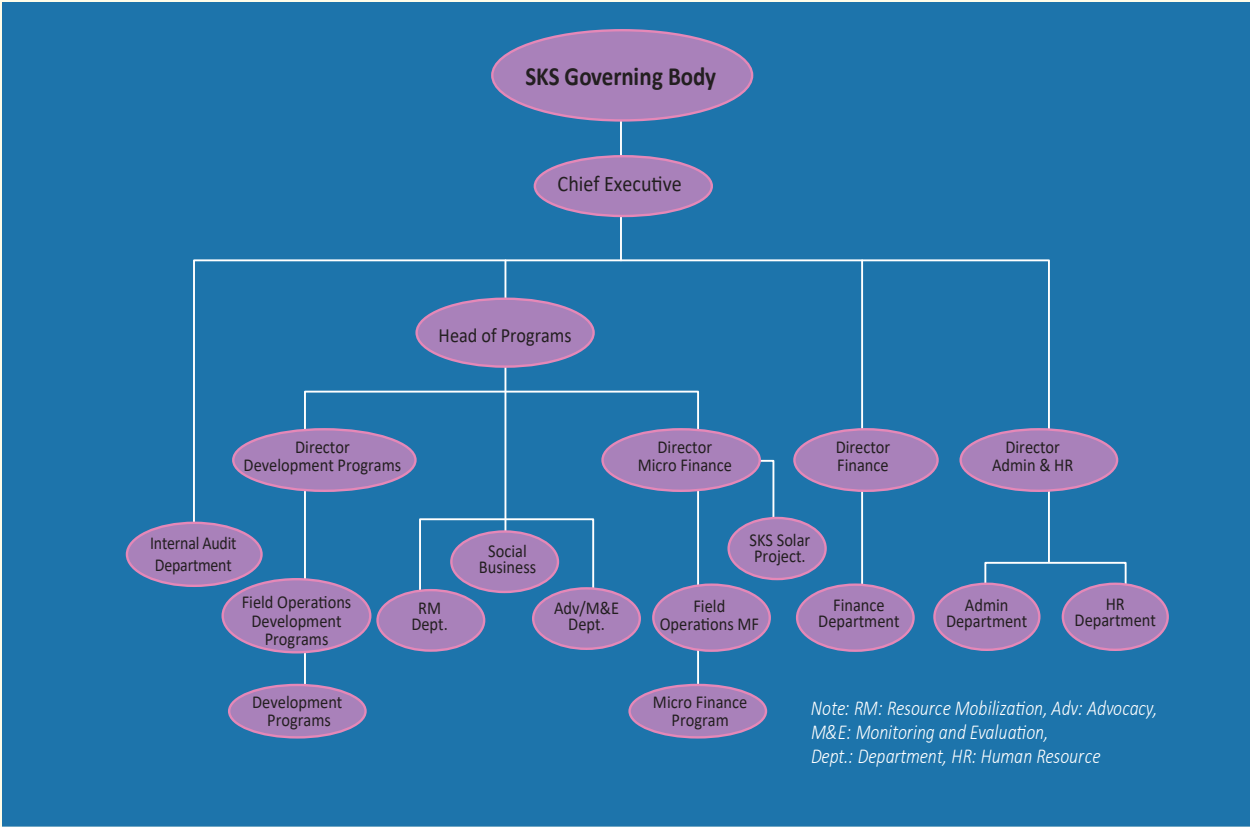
SKS Governing Body

Chief Executive

Head of Programs

Director Development Programs

Director Micro Finance

Director Finance

Director Admin & HR

Internal Audit Department

Social Business

SKS Solar Project.

Field Operations Development Programs

RM Dept.

Adv/M&E Dept.

Field Operations MF

Finance Department

Admin Department

HR Department

Development Programs

Micro Finance Program

Note: RM: Resource Mobilization, Adv: Advocacy, M&E: Monitoring and Evaluation, Dept.: Department, HR: Human Resource